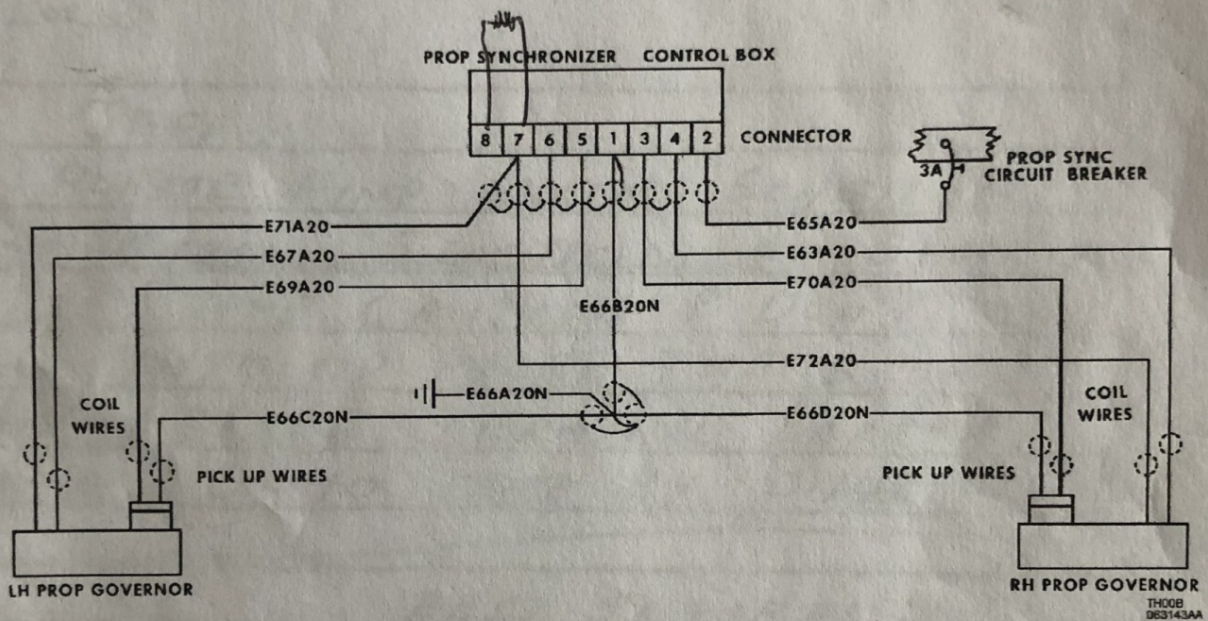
PROP SYNCHRONIZER CONTROL BOX

| 8 | 7 | 6 | 5 | 1 | 3 | 4 | 2 |
|---|---|---|---|---|---|---|---|

CONNECTOR

PROP SYNC CIRCUIT BREAKER

3A

E71A20

E65A20

E67A20

E63A20

E69A20

E70A20

E66B20N

E72A20

E66A20N

COIL WIRES

E66C20N

E66D20N

COIL WIRES

PICK UP WIRES

PICK UP WIRES

LH PROP GOVERNOR

RH PROP GOVERNOR

TH00B
063143AA